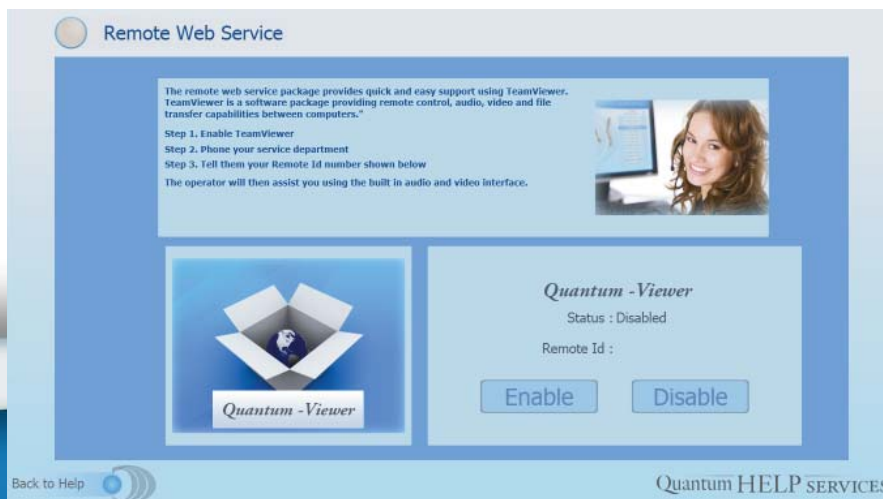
Remote Web Service

The remote web service package provides quick and easy support using TeamViewer. TeamViewer is a software package providing remote control, audio, video and file transfer capabilities between computers."

Step 1. Enable TeamViewer

Step 2. Phone your service department

Step 3. Tell them your Remote Id number shown below

The operator will then assist you using the built in audio and video interface.

Quantum -Viewer

Quantum -Viewer

Status : Disabled

Remote Id :

Enable

Disable

Back to Help

Quantum HELP SERVICE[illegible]